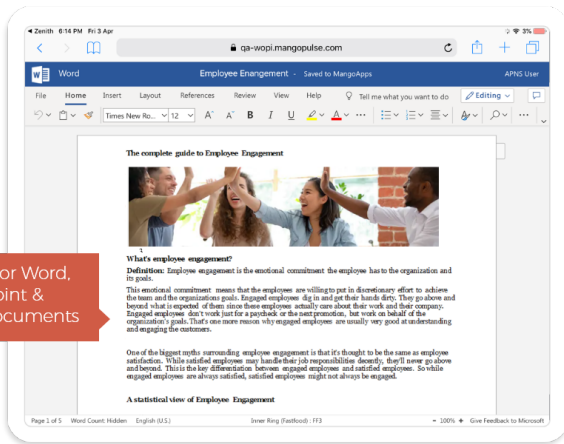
◂ Zenith 6:14 PM Fri 3 Apr 3%

qa-wopi.mangopulse.com

Word Employee Enangement - Saved to MangoApps APNS User

File Home Insert Layout References Review View Help Tell me what you want to do Editing

Times New Ro... 12 A A B I U A

The complete guide to Employee Engagement

What's employee engagement?

Definition: Employee engagement is the emotional commitment the employee has to the organization and its goals.

This emotional commitment means that the employees are willing to put in discretionary effort to achieve the team and the organizations goals. Engaged employees dig in and get their hands dirty. They go above and beyond what is expected of them since these employees actually care about their work and their company. Engaged employees don't work just for a paycheck or the next promotion, but work on behalf of the organization's goals. That's one more reason why engaged employees are usually very good at understanding and engaging the customers.

One of the biggest myths surrounding employee engagement is that it's thought to be the same as employee satisfaction. While satisfied employees may handle their job responsibilities decently, they'll never go above and beyond. This is the key differentiation between engaged employees and satisfied employees. So while engaged employees are always satisfied, satisfied employees might not always be engaged.

A statistical view of Employee Engagement

or Word,
oint &
ocuments

Page 1 of 5 Word Count: Hidden English (U.S.) Inner Ring (Fastfood) : FF3 100% + Give Feedback to Microsoft